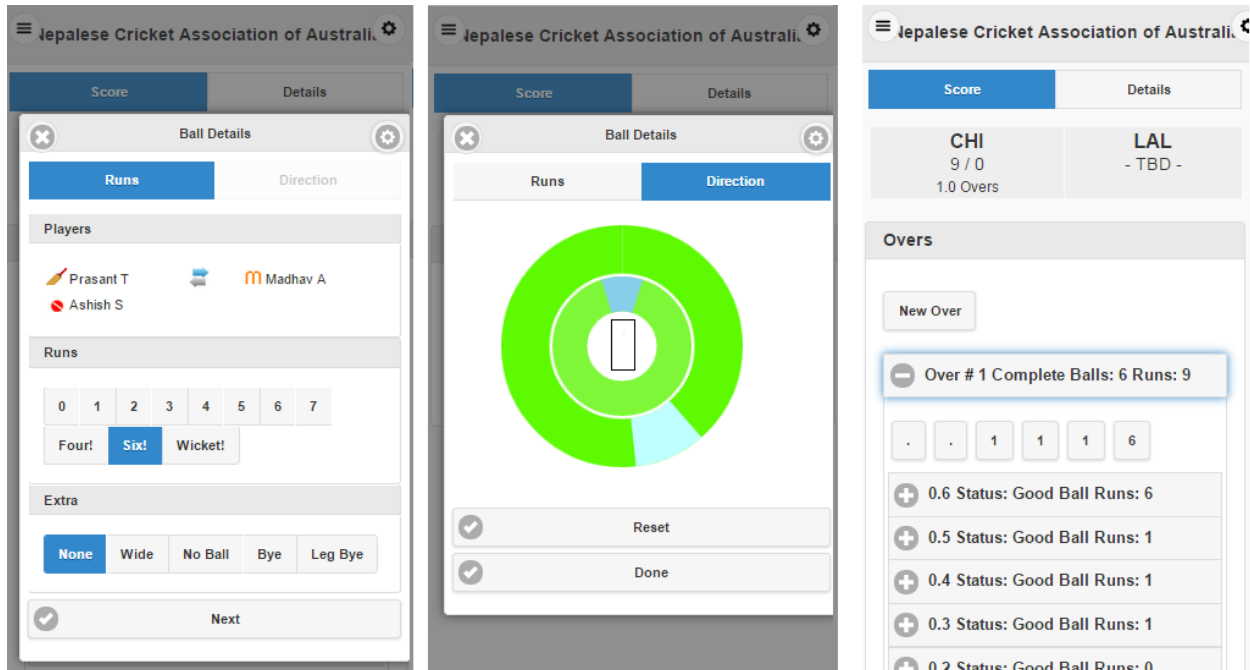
Nepalese Cricket Association of Australi

Score
Details

Ball Details

Runs
Direction

Players

Prasant T
Madhav A
Ashish S

Runs

0
1
2
3
4
5
6
7
Four!
Six!
Wicket!

Extra

None
Wide
No Ball
Bye
Leg Bye

Next

Nepalese Cricket Association of Australi

Score
Details

Ball Details

Runs
Direction

Reset

Done

Nepalese Cricket Association of Australi

Score
Details

CHI
9 / 0
1.0 Overs

LAL
- TBD -

Overs

New Over

Over # 1 Complete Balls: 6 Runs: 9

.
.
1
1
1
6

0.6 Status: Good Ball Runs: 6

0.5 Status: Good Ball Runs: 1

0.4 Status: Good Ball Runs: 1

0.3 Status: Good Ball Runs: 1

0.2 Status: Good Ball Runs: 0